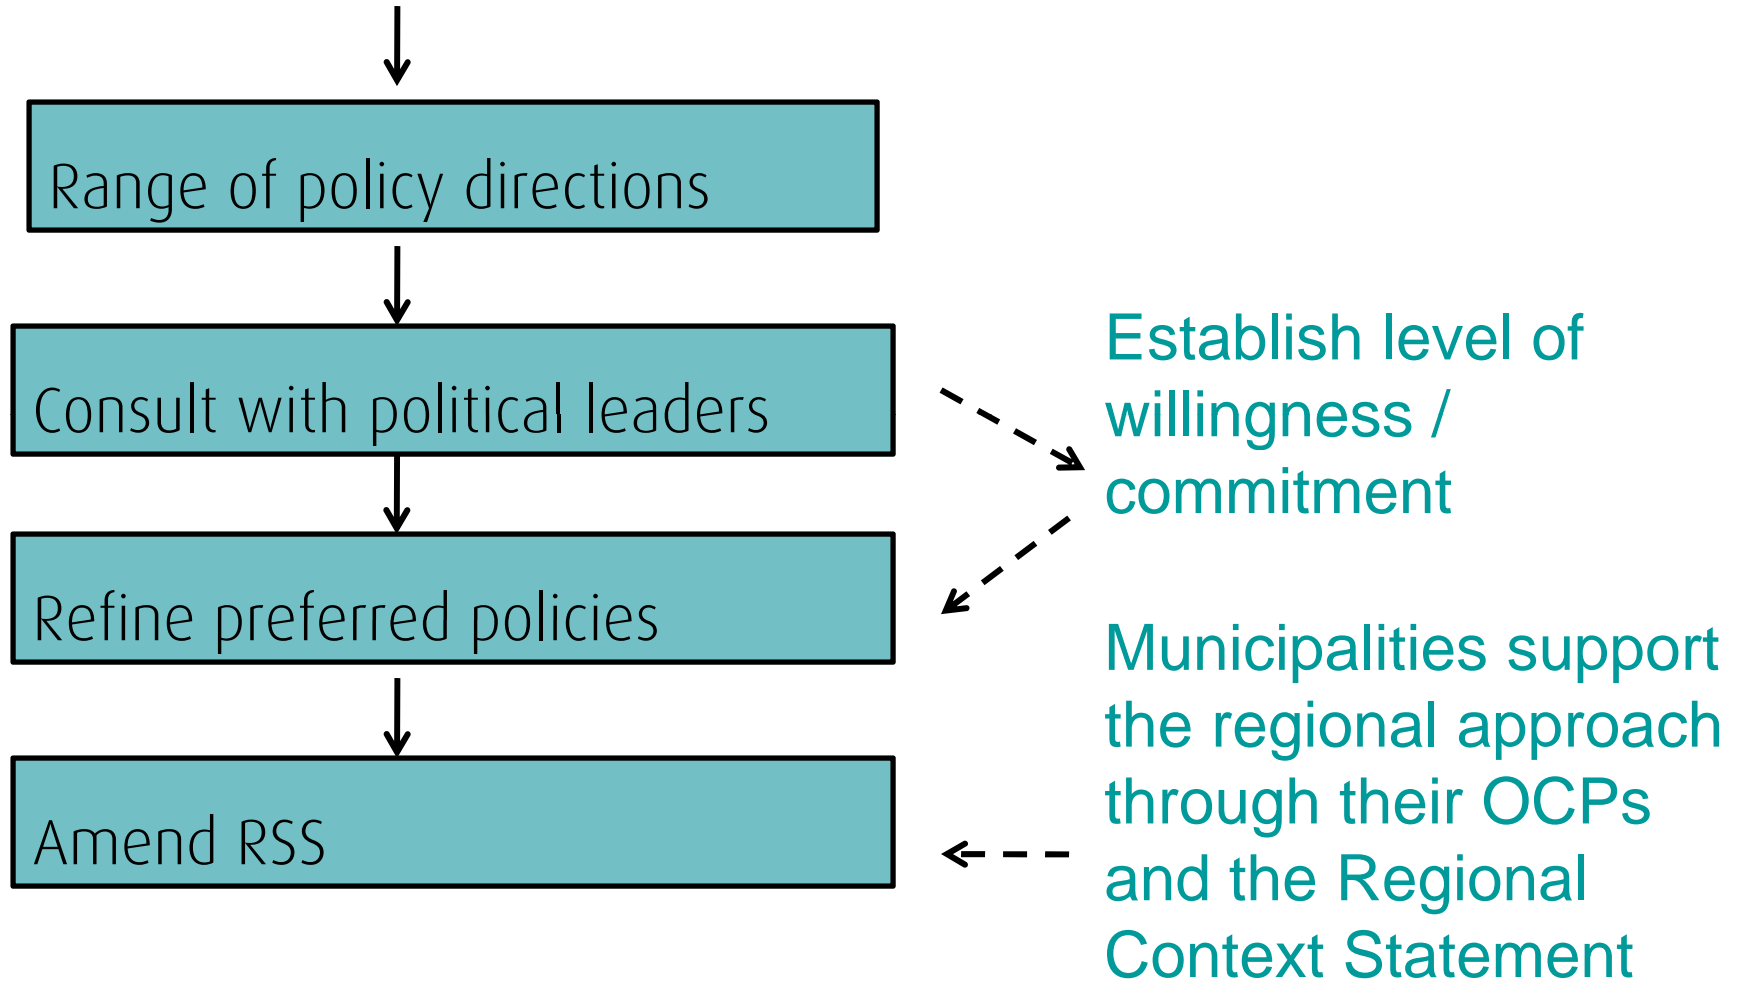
Range of policy directions

Consult with political leaders

Refine preferred policies

Amend RSS

Establish level of willingness / commitment

Municipalities support the regional approach through their OCPs and the Regional Context Statement